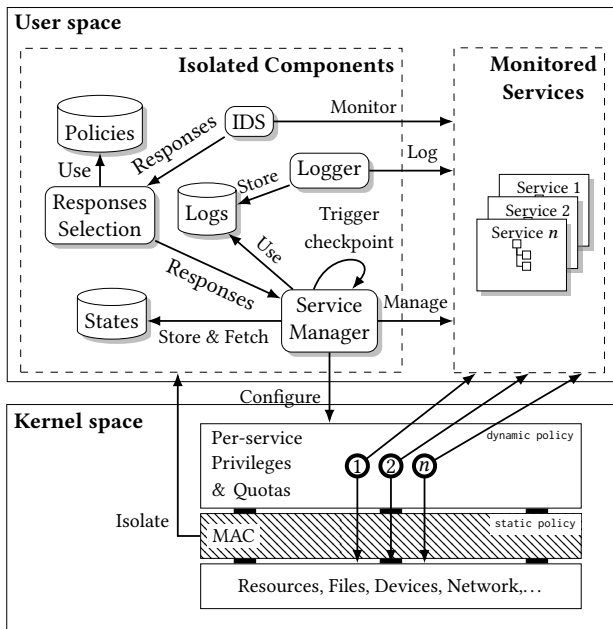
User space

Isolated Components

Monitored Services

Policies

IDS

Monitor

Responses

Use

Log

Logger

Store

Responses Selection

Logs

Service 1

Service 2

Service $n$

Trigger checkpoint

Use

Responses

Manage

States

Service Manager

Store & Fetch

Configure

Kernel space

Per-service Privileges & Quotas

dynamic policy

1

2

$n$

Isolate

MAC

static policy

Resources, Files, Devices, Network,…